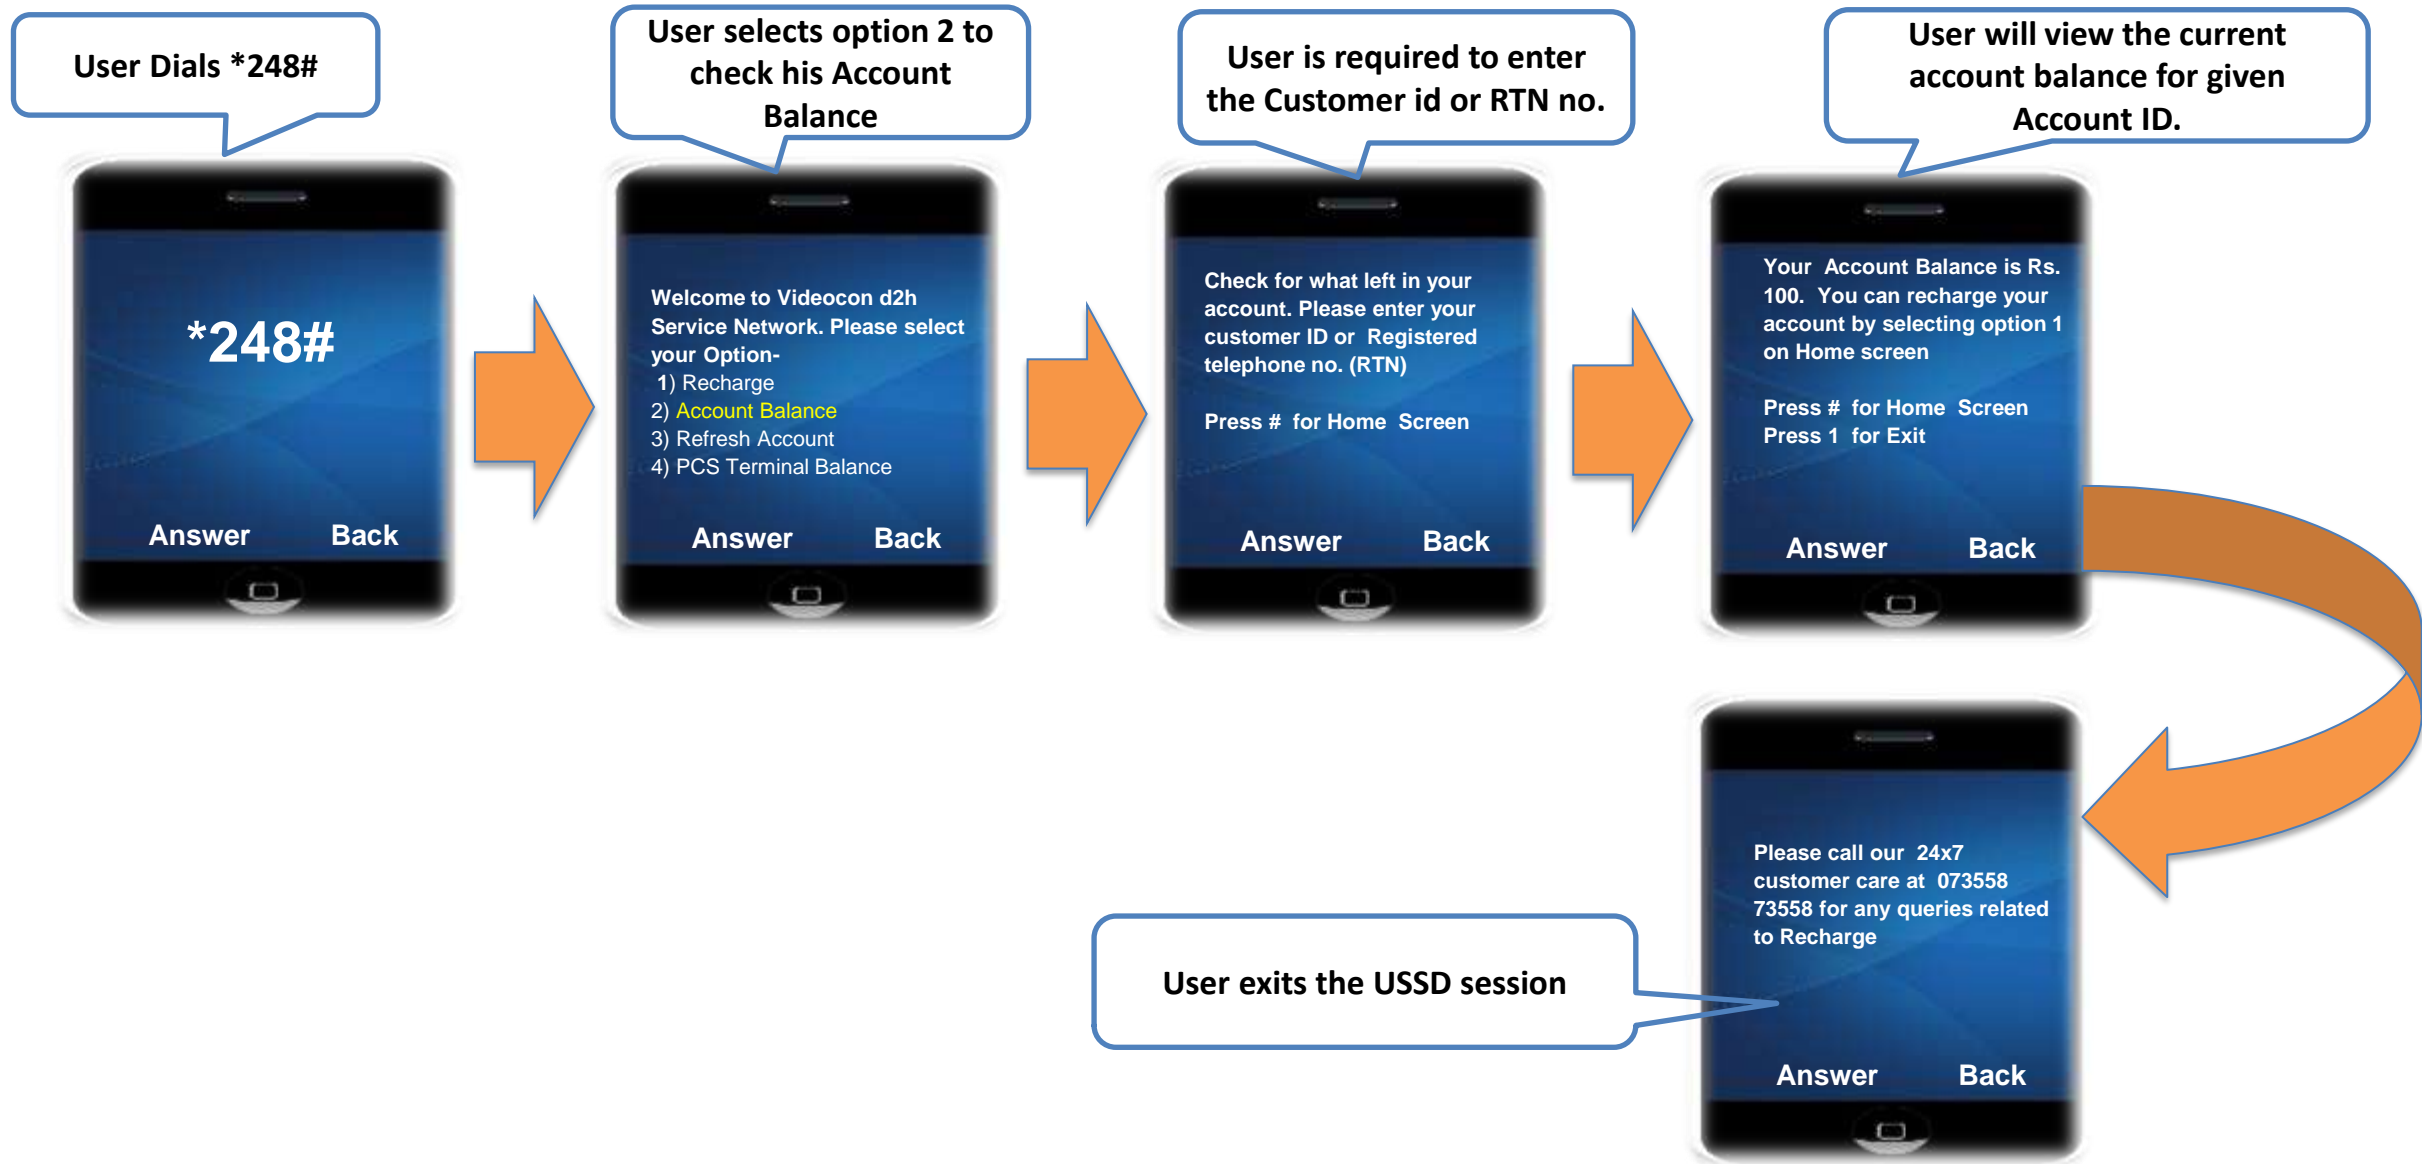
User Dials *248#

*248#

Answer Back

User selects option 2 to check his Account Balance

Welcome to Videocon d2h Service Network. Please select your Option-
1) Recharge
2) Account Balance
3) Refresh Account
4) PCS Terminal Balance

Answer Back

User is required to enter the Customer id or RTN no.

Check for what left in your account. Please enter your customer ID or Registered telephone no. (RTN)

Press # for Home Screen

Answer Back

User will view the current account balance for given Account ID.

Your Account Balance is Rs. 100. You can recharge your account by selecting option 1 on Home screen

Press # for Home Screen
Press 1 for Exit

Answer Back

Please call our 24x7 customer care at 073558 73558 for any queries related to Recharge

Answer Back

User exits the USSD session